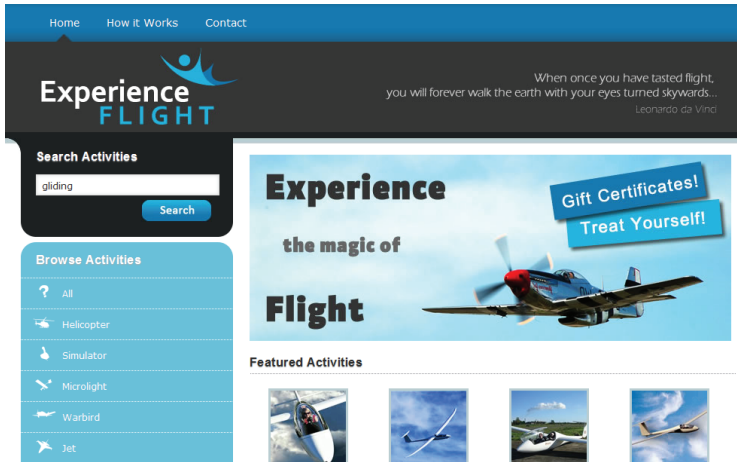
Home How it Works Contact

Experience FLIGHT

When once you have tasted flight, you will forever walk the earth with your eyes turned skywards...
Leonardo da Vinci

Search Activities
gliding
Search

Browse Activities
All
Helicopter
Simulator
Microlight
Warbird
Jet

Experience the magic of Flight

Gift Certificates!
Treat Yourself!

Featured Activities